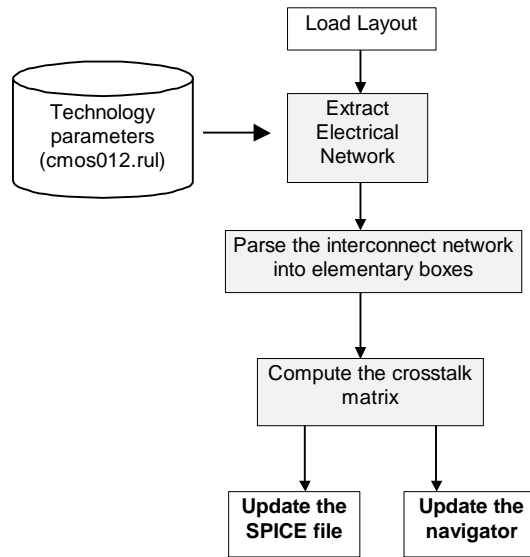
Load Layout

Technology parameters (cmos012.rul)

Extract Electrical Network

Parse the interconnect network into elementary boxes

Compute the crosstalk matrix

Update the SPICE file

Update the navigator